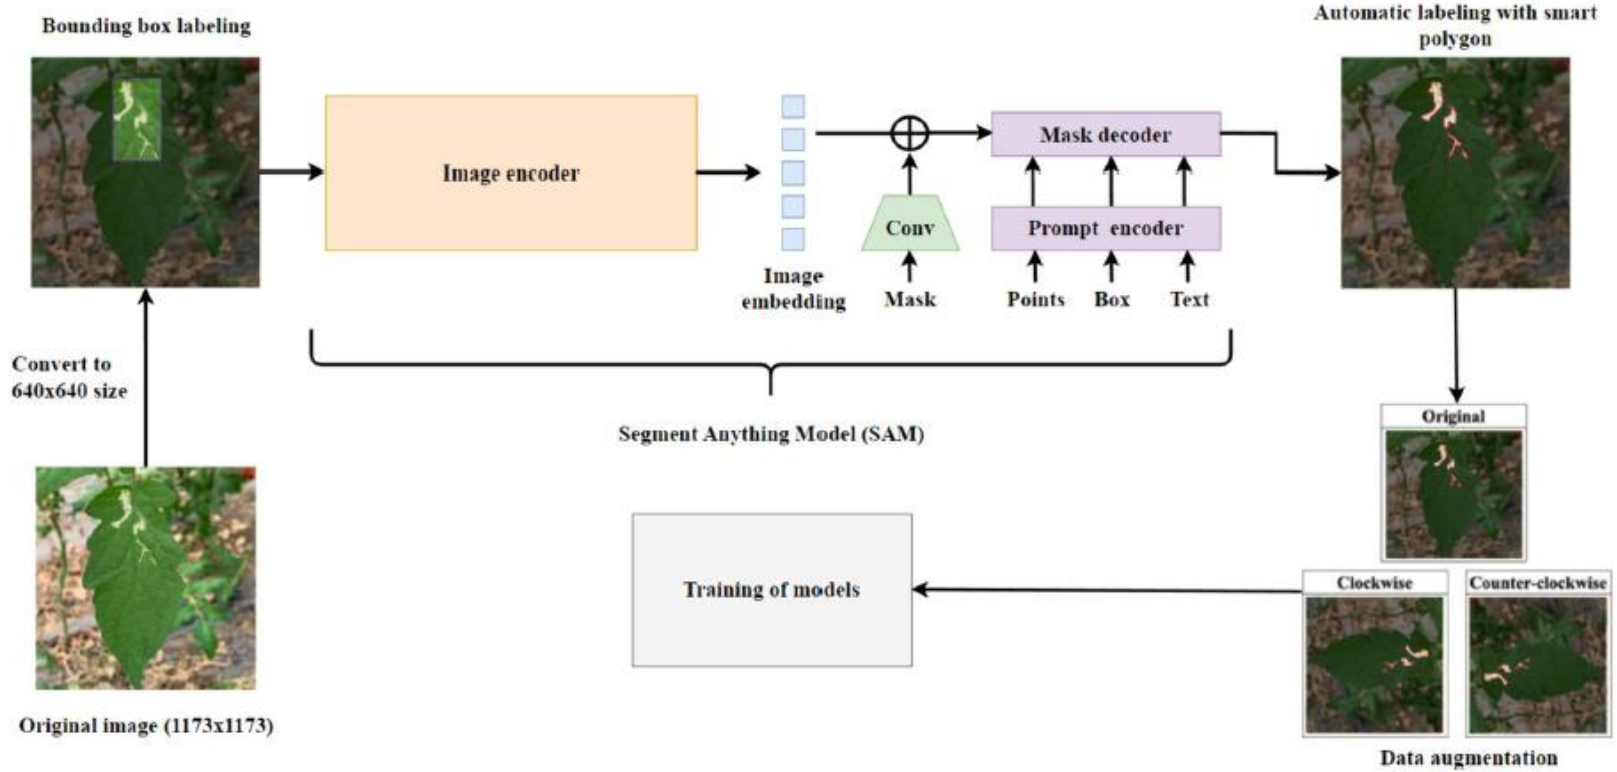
Bounding box labeling

Image encoder

Image embedding

Conv

Mask

Mask decoder

Prompt encoder

Points Box Text

Automatic labeling with smart polygon

Convert to 640x640 size

Segment Anything Model (SAM)

Original

Original image (1173x1173)

Training of models

Clockwise

Counter-clockwise

Data augmentation